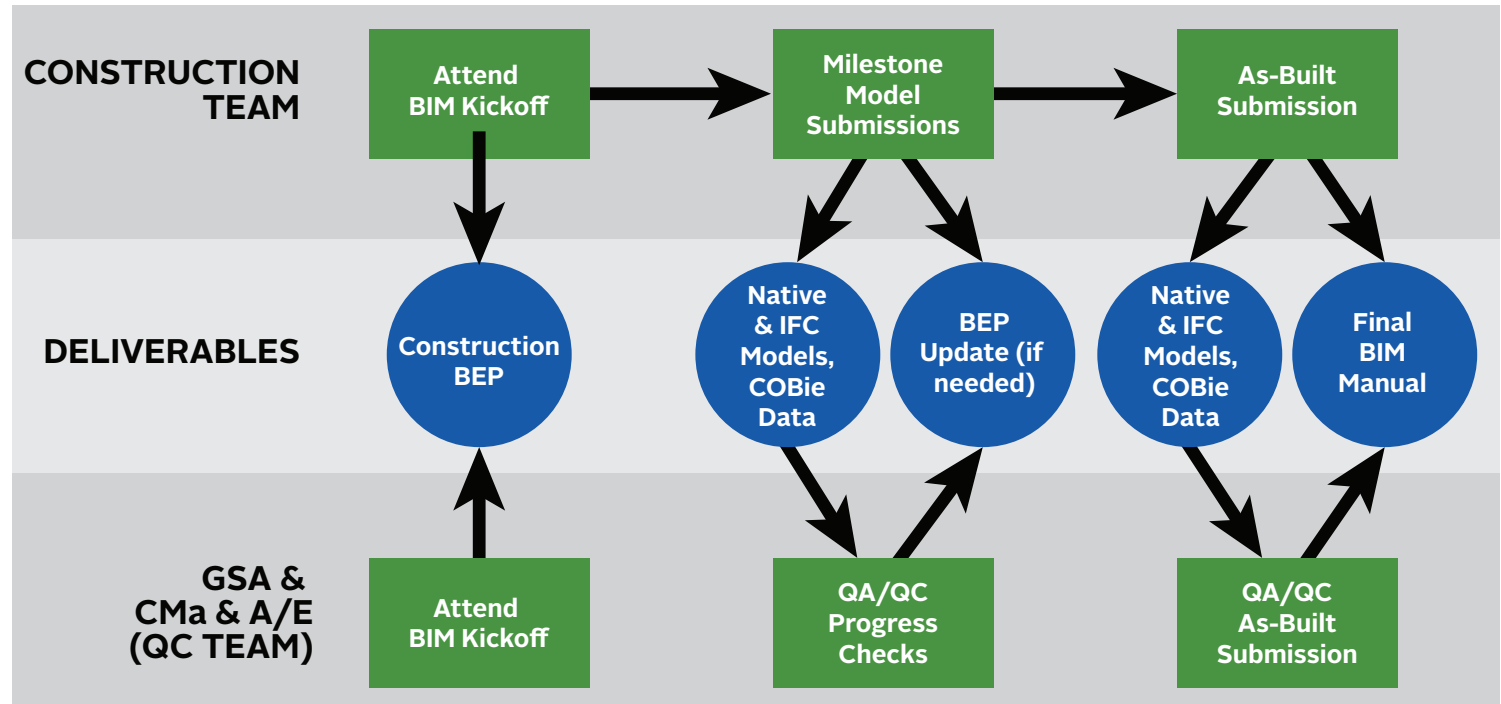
CONSTRUCTION TEAM

Attend BIM Kickoff

Milestone Model Submissions

As-Built Submission

DELIVERABLES

Construction BEP

Native & IFC Models, COBie Data

BEP Update (if needed)

Native & IFC Models, COBie Data

Final BIM Manual

GSA & CMa & A/E (QC TEAM)

Attend BIM Kickoff

QA/QC Progress Checks

QA/QC As-Built Submission